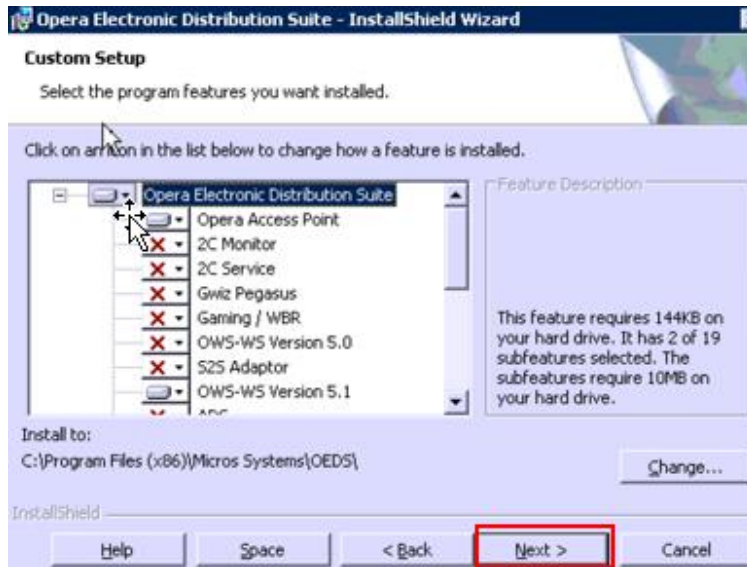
Opera Electronic Distribution Suite - InstallShield Wizard

Custom Setup

Select the program features you want installed.

Click on an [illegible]on in the list below to change how a feature is installed.

Opera Electronic Distribution Suite
Opera Access Point
2C Monitor
2C Service
Gwiz Pegasus
Gaming / WBR
OWS-WS Version 5.0
S2S Adaptor
OWS-WS Version 5.1
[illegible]

Feature Description

This feature requires 144KB on your hard drive. It has 2 of 19 subfeatures selected. The subfeatures require 10MB on your hard drive.

Install to:
C:\Program Files (x86)\Micros Systems\OEDS\

Change...

InstallShield

Help
Space
< Back
Next >
Cancel